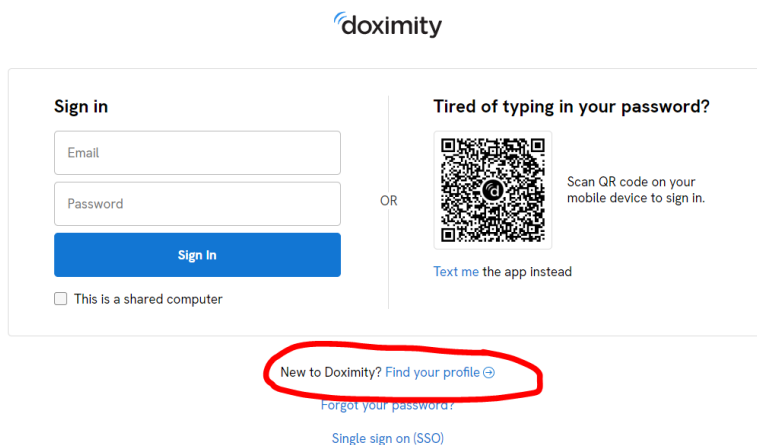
doximity

Sign in

Email

Password

Sign in

This is a shared computer

OR

Tired of typing in your password?

Scan QR code on your mobile device to sign in.

Text me the app instead

New to Doximity? Find your profile

Forgot your password?

Single sign on (SSO)